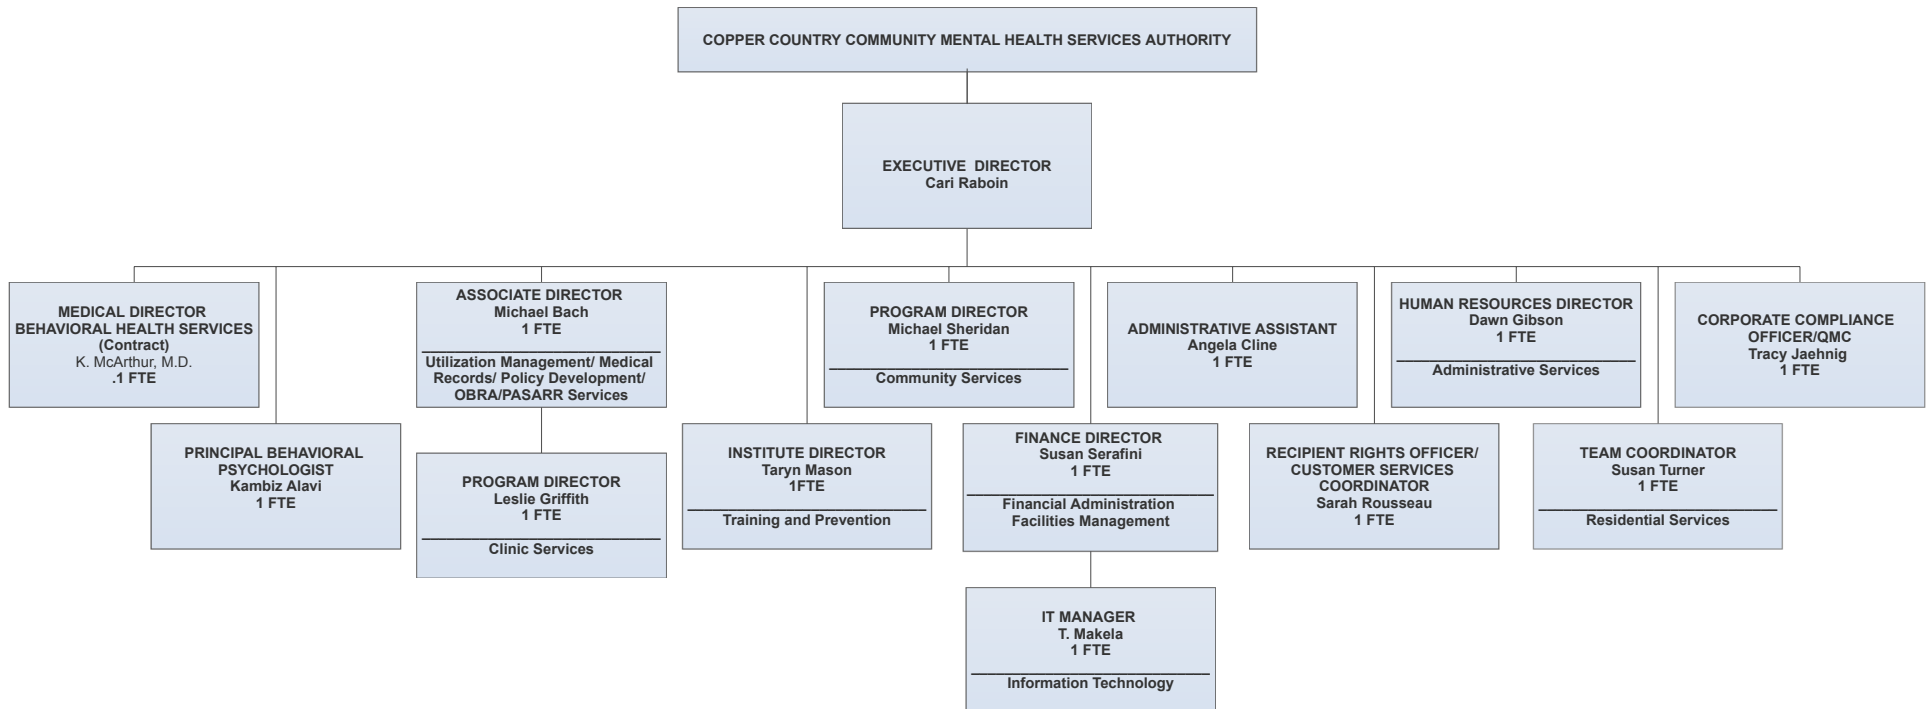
COPPER COUNTRY COMMUNITY MENTAL HEALTH SERVICES AUTHORITY

EXECUTIVE DIRECTOR
Cari Raboin

MEDICAL DIRECTOR
BEHAVIORAL HEALTH SERVICES
(Contract)
K. McArthur, M.D.
.1 FTE

ASSOCIATE DIRECTOR
Michael Bach
1 FTE
Utilization Management/ Medical Records/ Policy Development/ OBRA/PASARR Services

PROGRAM DIRECTOR
Michael Sheridan
1 FTE
Community Services

ADMINISTRATIVE ASSISTANT
Angela Cline
1 FTE

HUMAN RESOURCES DIRECTOR
Dawn Gibson
1 FTE
Administrative Services

CORPORATE COMPLIANCE OFFICER/QMC
Tracy Jaehnig
1 FTE

PRINCIPAL BEHAVIORAL PSYCHOLOGIST
Kambiz Alavi
1 FTE

PROGRAM DIRECTOR
Leslie Griffith
1 FTE
Clinic Services

INSTITUTE DIRECTOR
Taryn Mason
1FTE
Training and Prevention

FINANCE DIRECTOR
Susan Serafini
1 FTE
Financial Administration
Facilities Management

RECIPIENT RIGHTS OFFICER/ CUSTOMER SERVICES COORDINATOR
Sarah Rousseau
1 FTE

TEAM COORDINATOR
Susan Turner
1 FTE
Residential Services

IT MANAGER
T. Makela
1 FTE
Information Technology